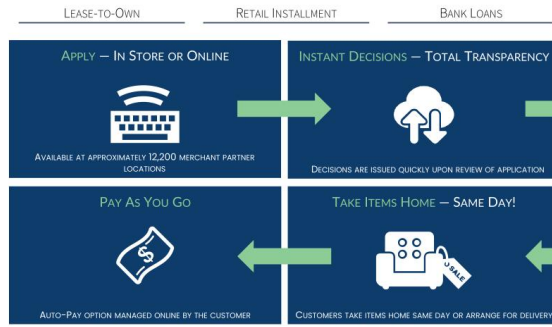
Lease-to-Own

Retail Installment

Bank Loans

Apply — In Store or Online

Available at approximately 12,200 merchant partner locations

Instant Decisions — Total Transparency

Decisions are issued quickly upon review of application

Pay As You Go

Auto-Pay option managed online by the customer

Take Items Home — Same Day!

SALE

Customers take items home same day or arrange for delivery